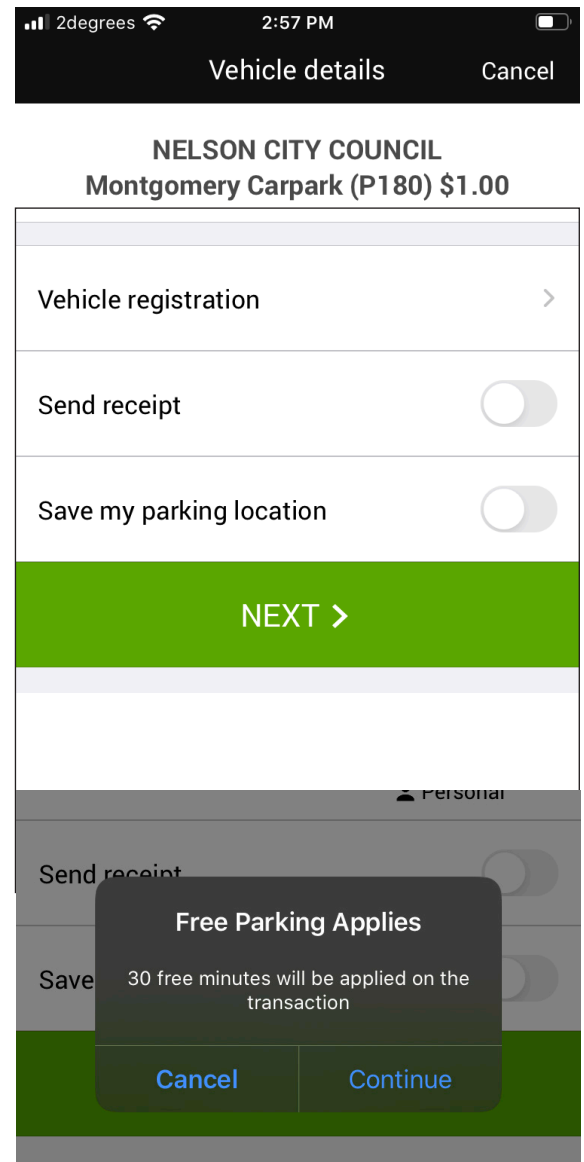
2degrees 2:57 PM

Vehicle details Cancel

NELSON CITY COUNCIL
Montgomery Carpark (P180) $1.00

Vehicle registration >

Send receipt

Save my parking location

NEXT >

Personal

Send receipt

Save

Free Parking Applies

30 free minutes will be applied on the transaction

Cancel Continue